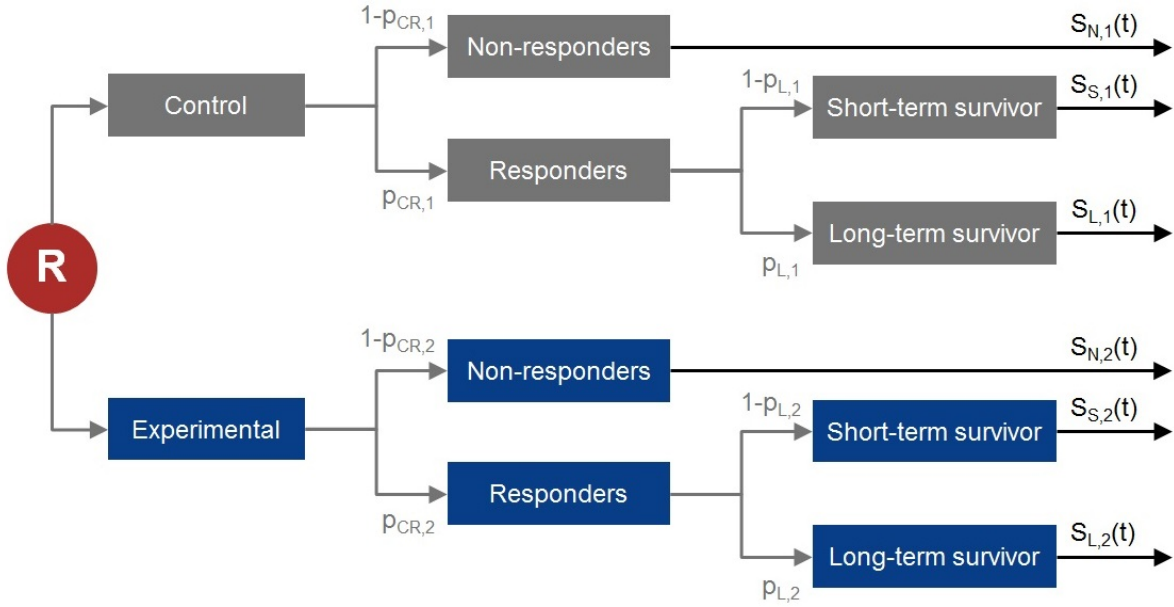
R

Control

$1-p_{CR,1}$

Non-responders

$S_{N,1}(t)$

$p_{CR,1}$

Responders

$1-p_{L,1}$

Short-term survivor

$S_{S,1}(t)$

$p_{L,1}$

Long-term survivor

$S_{L,1}(t)$

Experimental

$1-p_{CR,2}$

Non-responders

$S_{N,2}(t)$

$p_{CR,2}$

Responders

$1-p_{L,2}$

Short-term survivor

$S_{S,2}(t)$

$p_{L,2}$

Long-term survivor

$S_{L,2}(t)$